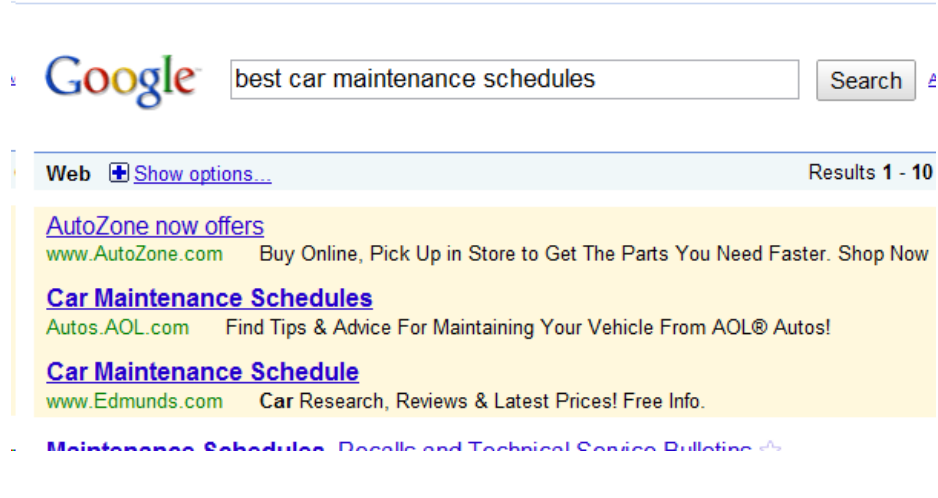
Google

best car maintenance schedules

Search

Web Show options...

Results 1 - 10

AutoZone now offers
www.AutoZone.com Buy Online, Pick Up in Store to Get The Parts You Need Faster. Shop Now

Car Maintenance Schedules
Autos.AOL.com Find Tips & Advice For Maintaining Your Vehicle From AOL® Autos!

Car Maintenance Schedule
www.Edmunds.com Car Research, Reviews & Latest Prices! Free Info.

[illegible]